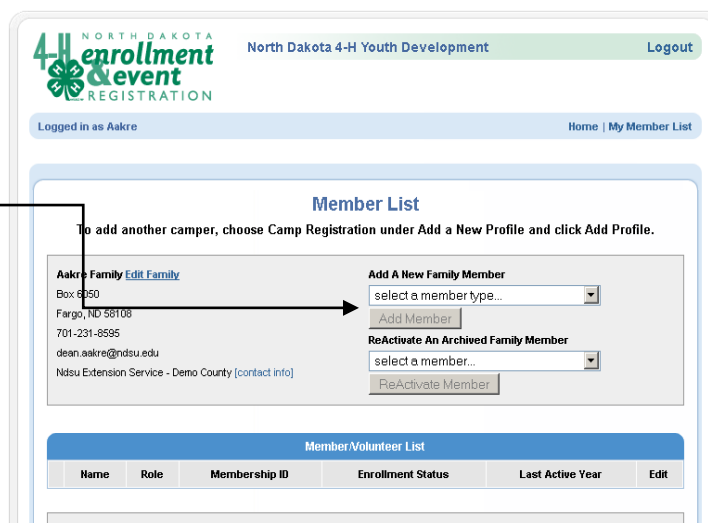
4-H NORTH DAKOTA enrollment &event REGISTRATION

North Dakota 4-H Youth Development

Logout

Logged in as Aakre

Home | My Member List

Member List

To add another camper, choose Camp Registration under Add a New Profile and click Add Profile.

Aakre Family Edit Family

Box 6050

Fargo, ND 58108

701-231-8595

dean.aakre@ndsu.edu

Ndsu Extension Service - Demo County [contact info]

Add A New Family Member

select a member type...

Add Member

ReActivate An Archived Family Member

select a member...

ReActivate Member

Member/Volunteer List

| Name | Role | Membership ID | Enrollment Status | Last Active Year | Edit |
|---|---|---|---|---|---|